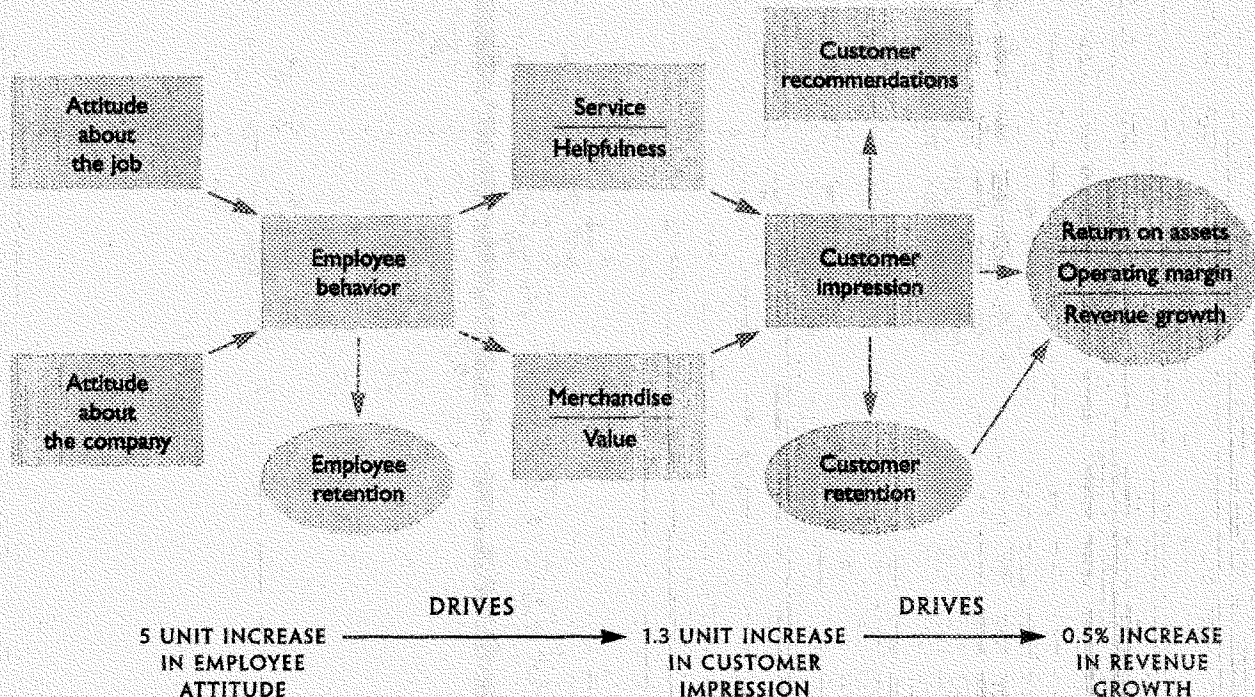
Attitude about the job

Attitude about the company

Employee behavior

Employee retention

Service

Helpfulness

Merchandise

Value

Customer recommendations

Customer impression

Customer retention

Return on assets

Operating margin

Revenue growth

5 UNIT INCREASE IN EMPLOYEE ATTITUDE

DRIVES

1.3 UNIT INCREASE IN CUSTOMER IMPRESSION

DRIVES

0.5% INCREASE IN REVENUE GROWTH